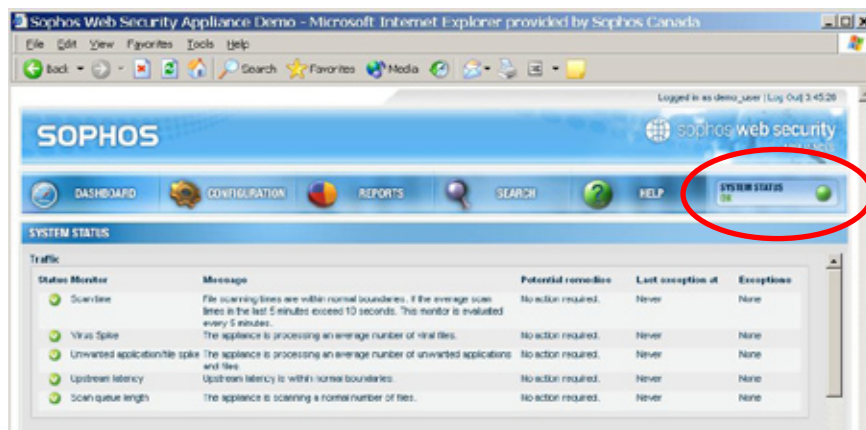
Sophos Web Security Appliance Demo - Microsoft Internet Explorer provided by Sophos Canada

File Edit View Favorites Tools Help

Back Search Favorites Media

Logged in as demo_user | Log Out | 3:45:26

SOPHOS

sophos web security

DASHBOARD CONFIGURATION REPORTS SEARCH HELP SYSTEM STATUS OK

SYSTEM STATUS

Traffic

| Status | Monitor | Message | Potential remedies | Last exception at | Exceptions |
|---|---|---|---|---|---|
| | Scan time | File scanning times are within normal boundaries. If the average scan times in the last 5 minutes exceed 10 seconds. This monitor is evaluated every 5 minutes. | No action required. | Never | None |
| | Virus Spike | The appliance is processing an average number of viral files. | No action required. | Never | None |
| | Unwanted application/file spike | The appliance is processing an average number of unwanted applications and files | No action required. | Never | None |
| | Upstream latency | Upstream latency is within normal boundaries. | No action required. | Never | None |
| | Scan queue length | The appliance is scanning a normal number of files. | No action required. | Never | None |